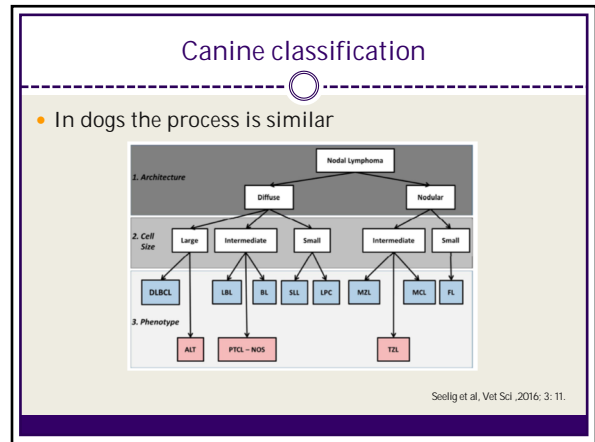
Canine classification

In dogs the process is similar

1. Architecture

Nodal Lymphoma

Diffuse

Nodular

2. Cell Size

Large

Intermediate

Small

Intermediate

Small

DLBCL

LBL

BL

SLL

LPC

MZL

MCL

FL

3. Phenotype

ALT

PTCL – NOS

TZL

Seelig et al, Vet Sci ,2016; 3: 11.